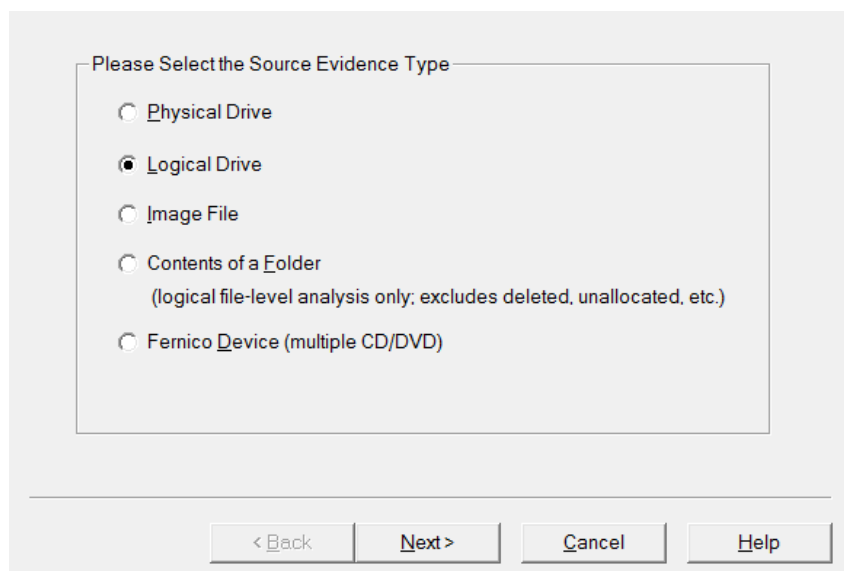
Please Select the Source Evidence Type

Physical Drive

Logical Drive

Image File

Contents of a Folder
(logical file-level analysis only; excludes deleted, unallocated, etc.)

Fernico Device (multiple CD/DVD)

< Back | Next > | Cancel | Help